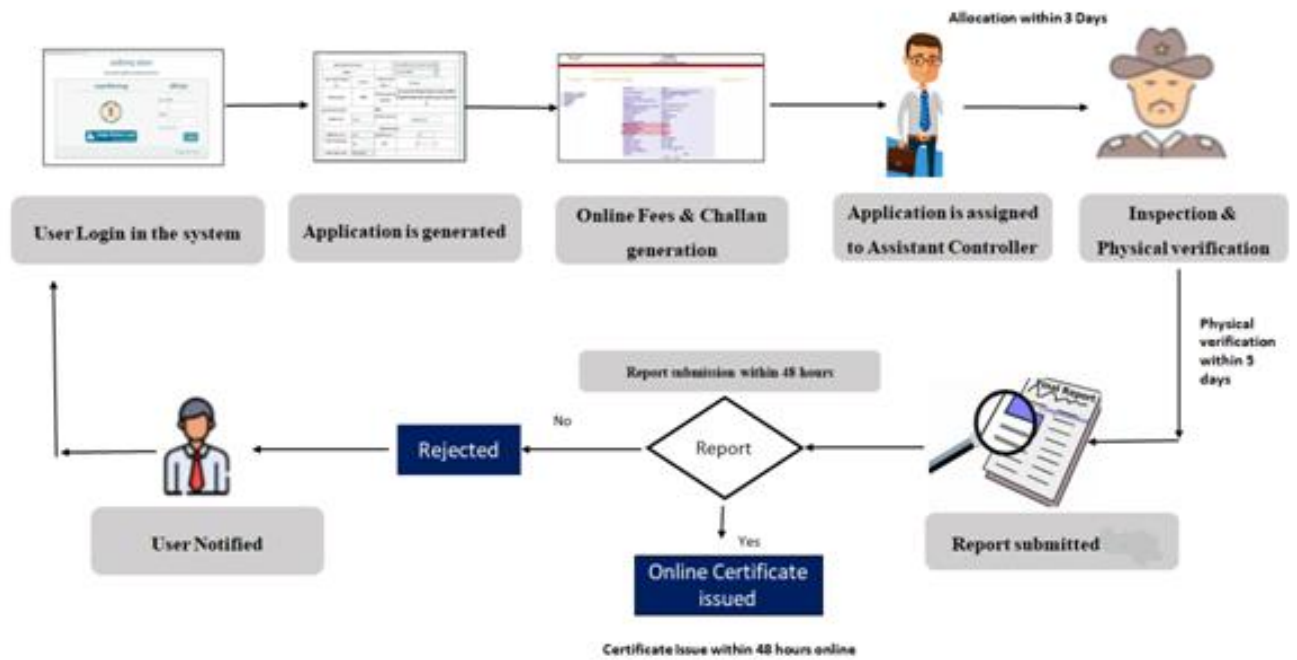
Allocation within 3 Days

User Login in the system

Application is generated

Online Fees & Challan generation

Application is assigned to Assistant Controller

Inspection & Physical verification

Physical verification within 5 days

Report submission within 48 hours

No

Rejected

Report

User Notified

Yes

Online Certificate issued

Report submitted

Certificate Issue within 48 hours online